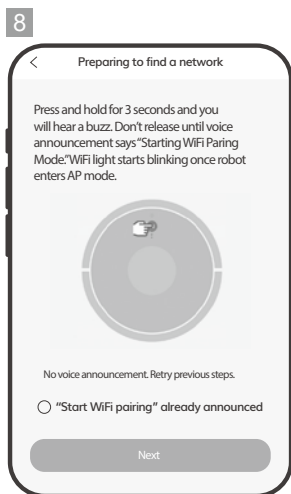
8

<

Preparing to find a network

Press and hold for 3 seconds and you will hear a buzz. Don't release until voice announcement says "Starting WiFi Paring Mode." WiFi light starts blinking once robot enters AP mode.

No voice announcement. Retry previous steps.

"Start WiFi pairing" already announced

Next